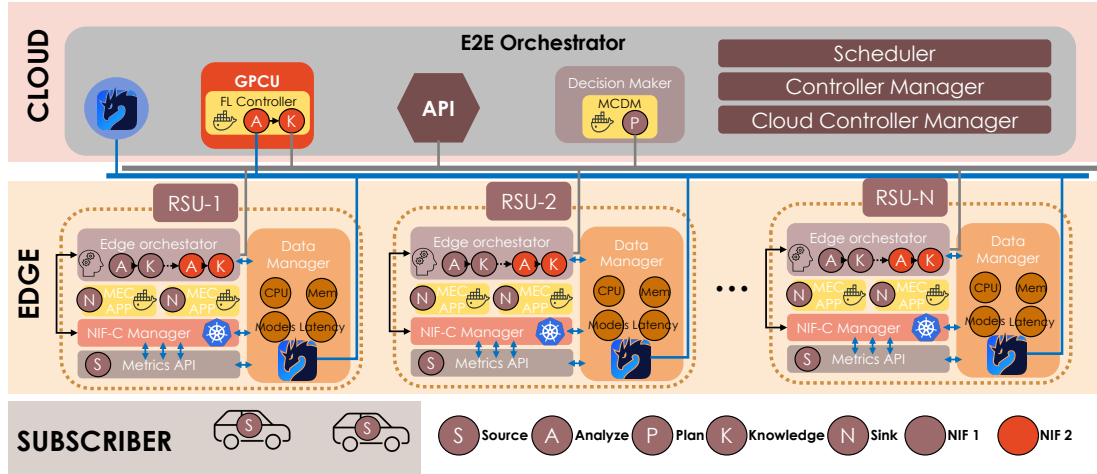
CLOUD

E2E Orchestrator

GPCU
FL Controller
A K

API

Decision Maker
MCDM
P

Scheduler
Controller Manager
Cloud Controller Manager

EDGE

RSU-1
Edge orchestator
A K A K
N MEC APP N MEC APP
NIF-C Manager
S Metrics API
Data Manager
CPU Mem
Models Latency

RSU-2
Edge orchestator
A K A K
N MEC APP N MEC APP
NIF-C Manager
S Metrics API
Data Manager
CPU Mem
Models Latency

• • •

RSU-N
Edge orchestator
A K A K
N MEC APP N MEC APP
NIF-C Manager
S Metrics API
Data Manager
CPU Mem
Models Latency

SUBSCRIBER
S S

S Source A Analyze P Plan K Knowledge N Sink NIF 1 NIF 2